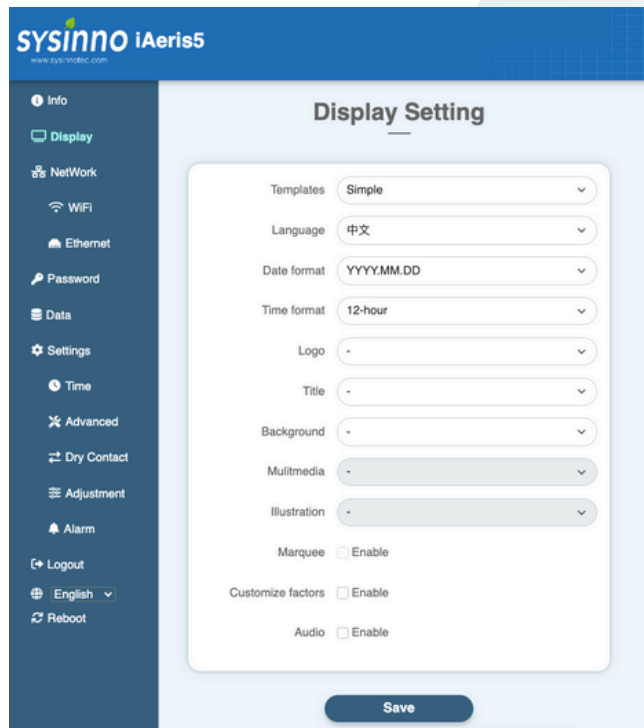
SYSINNO iAeris5
www.sysinnotec.com

Info
Display
NetWork
WiFi
Ethernet
Password
Data
Settings
Time
Advanced
Dry Contact
Adjustment
Alarm
Logout
English
Reboot

Display Setting

Templates Simple
Language 中文
Date format YYYY.MM.DD
Time format 12-hour
Logo -
Title -
Background -
Mulitmedia -
Illustration -
Marquee Enable
Customize factors Enable
Audio Enable

Save